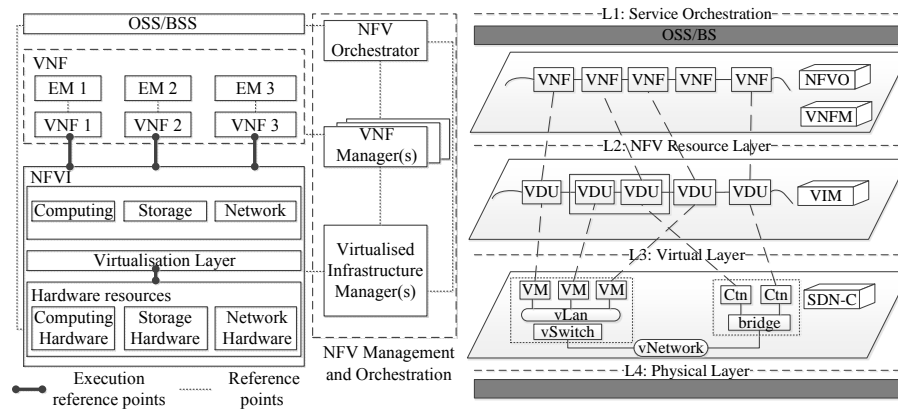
OSS/BSS

VNF

EM 1

EM 2

EM 3

VNF 1

VNF 2

VNF 3

NFVI

Computing

Storage

Network

Virtualisation Layer

Hardware resources

Computing Hardware

Storage Hardware

Network Hardware

Execution reference points

Reference points

NFV Orchestrator

VNF Manager(s)

Virtualised Infrastructure Manager(s)

NFV Management and Orchestration

L1: Service Orchestration

OSS/BS

VNF

VNF

VNF

VNF

VNF

NFVO

VNFM

L2: NFV Resource Layer

VDU

VDU

VDU

VDU

VDU

VIM

L3: Virtual Layer

VM

VM

VM

vLan

vSwitch

Ctn

Ctn

bridge

SDN-C

vNetwork

L4: Physical Layer